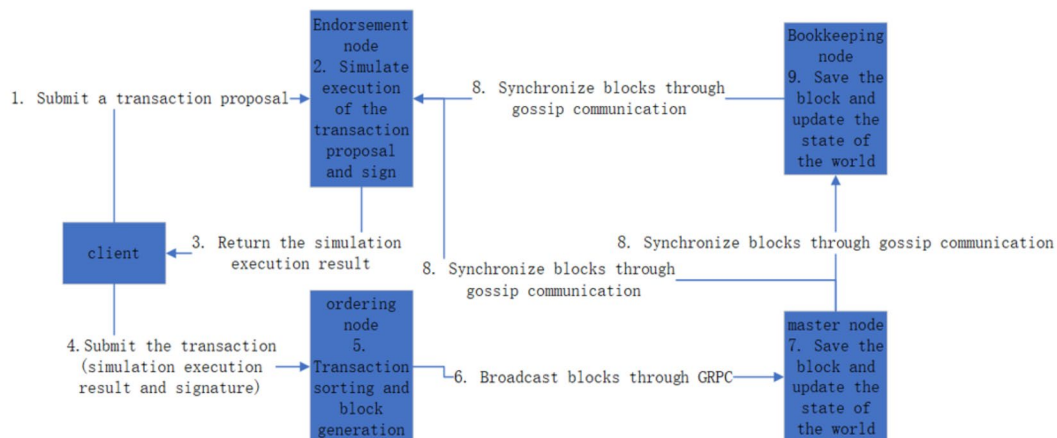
Endorsement node
2. Simulate execution of the transaction proposal and sign

Bookkeeping node
9. Save the block and update the state of the world

1. Submit a transaction proposal

8. Synchronize blocks through gossip communication

client

3. Return the simulation execution result

8. Synchronize blocks through gossip communication

8. Synchronize blocks through gossip communication

4. Submit the transaction (simulation execution result and signature)

ordering node
5. Transaction sorting and block generation

6. Broadcast blocks through GRPC

master node
7. Save the block and update the state of the world